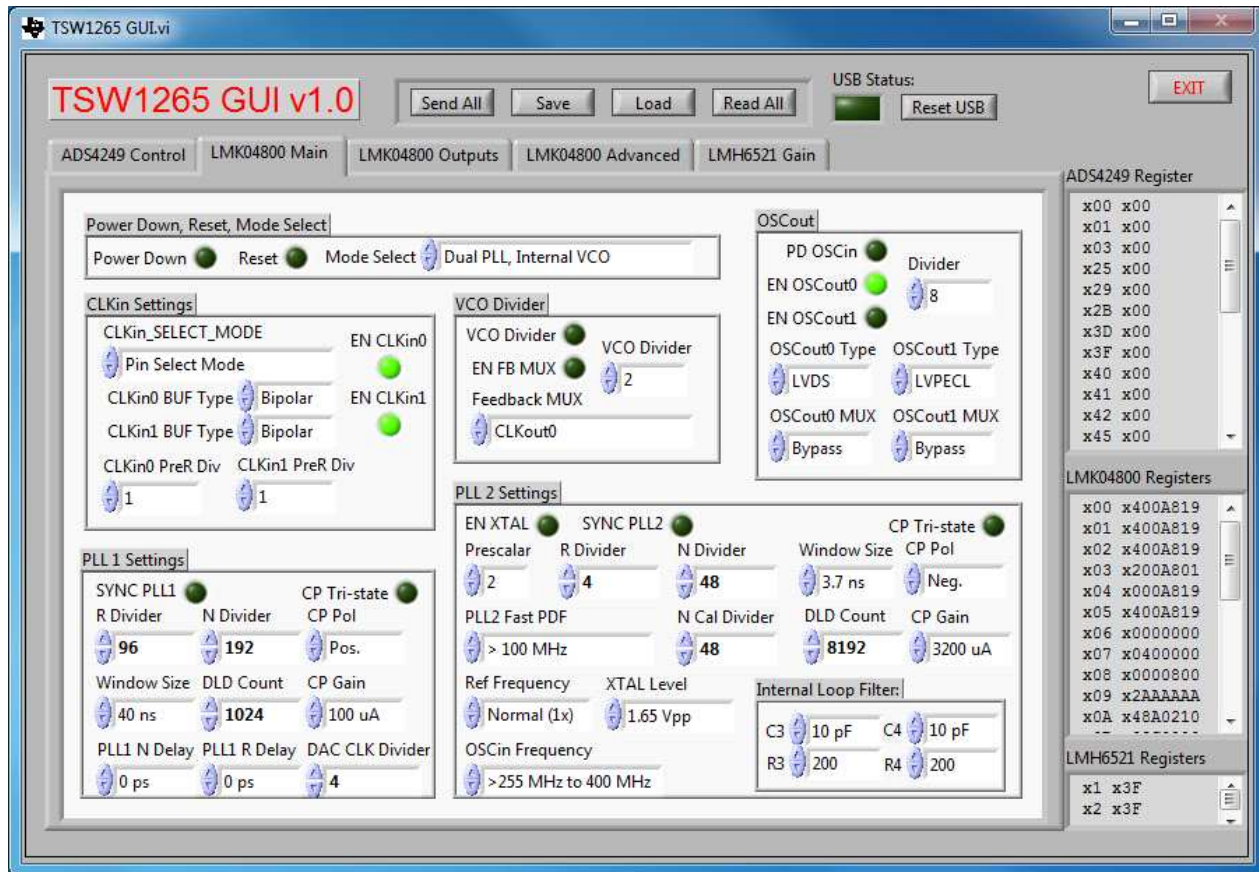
TSW1265 GUI.vi

TSW1265 GUI v1.0

Send All Save Load Read All

USB Status:

Reset USB

EXIT

ADS4249 Control LMK04800 Main LMK04800 Outputs LMK04800 Advanced LMH6521 Gain

Power Down, Reset, Mode Select
Power Down Reset Mode Select Dual PLL, Internal VCO

CLKin Settings
CLKin_SELECT_MODE
Pin Select Mode
EN CLKin0
CLKin0 BUF Type Bipolar
EN CLKin1
CLKin1 BUF Type Bipolar
CLKin0 PreR Div CLKin1 PreR Div
1 1

VCO Divider
VCO Divider
EN FB MUX
VCO Divider
2
Feedback MUX
CLKout0

OSCout
PD OSCin
Divider
EN OSCout0
8
EN OSCout1
OSCout0 Type OSCout1 Type
LVDS LVPECL
OSCout0 MUX OSCout1 MUX
Bypass Bypass

PLL 1 Settings
SYNC PLL1 CP Tri-state
R Divider N Divider CP Pol
96 192 Pos.
Window Size DLD Count CP Gain
40 ns 1024 100 uA
PLL1 N Delay PLL1 R Delay DAC CLK Divider
0 ps 0 ps 4

PLL 2 Settings
EN XTAL SYNC PLL2 CP Tri-state
Prescalar R Divider N Divider Window Size CP Pol
2 4 48 3.7 ns Neg.
PLL2 Fast PDF N Cal Divider DLD Count CP Gain
> 100 MHz 48 8192 3200 uA
Ref Frequency XTAL Level
Normal (1x) 1.65 Vpp
OSCin Frequency
>255 MHz to 400 MHz

Internal Loop Filter:
C3 10 pF C4 10 pF
R3 200 R4 200

ADS4249 Register
x00 x00
x01 x00
x03 x00
x25 x00
x29 x00
x2B x00
x3D x00
x3F x00
x40 x00
x41 x00
x42 x00
x45 x00

LMK04800 Registers
x00 x400A819
x01 x400A819
x02 x400A819
x03 x200A801
x04 x000A819
x05 x400A819
x06 x0000000
x07 x0400000
x08 x0000800
x09 x2AAAAAA
x0A x48A0210

LMH6521 Registers
x1 x3F
x2 x3F